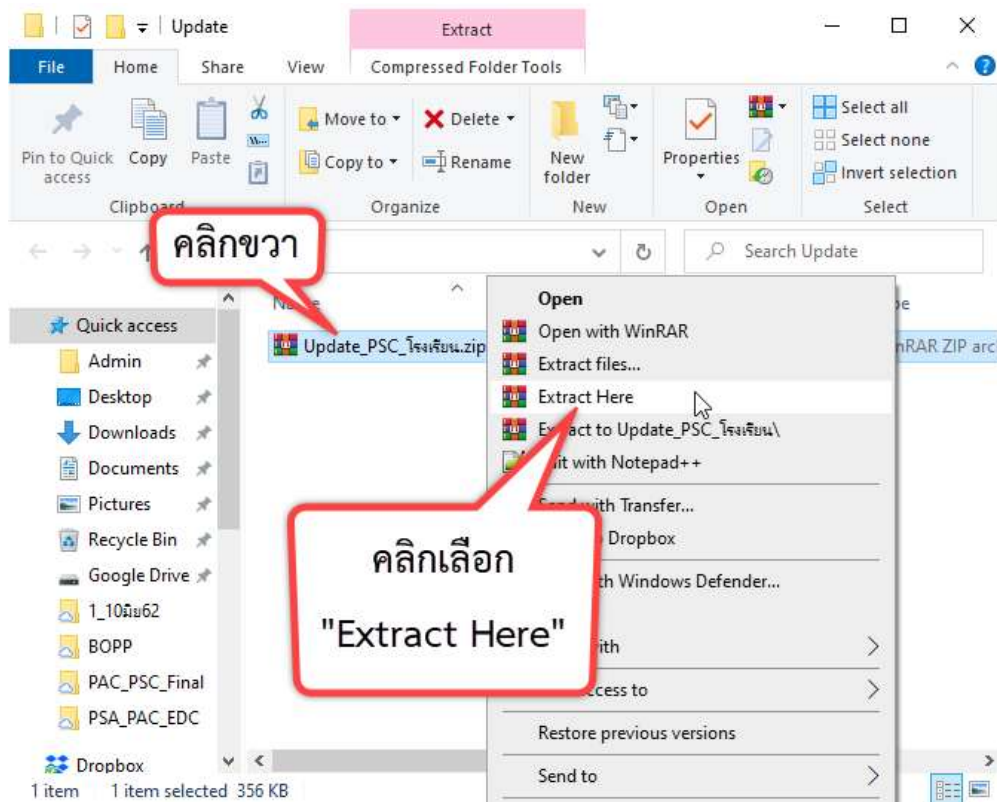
Update

Extract

File Home Share View Compressed Folder Tools

Pin to Quick access Copy Paste
Clipboard

Move to Delete
Copy to Rename
Organize

New folder
New

Properties
Open

Select all
Select none
Invert selection
Select

คลิกขวา

Search Update

Quick access
Admin
Desktop
Downloads
Documents
Pictures
Recycle Bin
Google Drive
1_10มิย62
BOPP
PAC_PSC_Final
PSA_PAC_EDC
Dropbox

Update_PSC_โรงเรียน.zip

nRAR ZIP arc

Open
Open with WinRAR
Extract files...
Extract Here
E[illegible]act to Update_PSC_โรงเรียน\
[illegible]it with Notepad++
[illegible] with Transfer...
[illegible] Dropbox
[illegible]th Windows Defender...
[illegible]ith
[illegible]ccess to
Restore previous versions
Send to

คลิกเลือก
"Extract Here"

1 item 1 item selected 356 KB